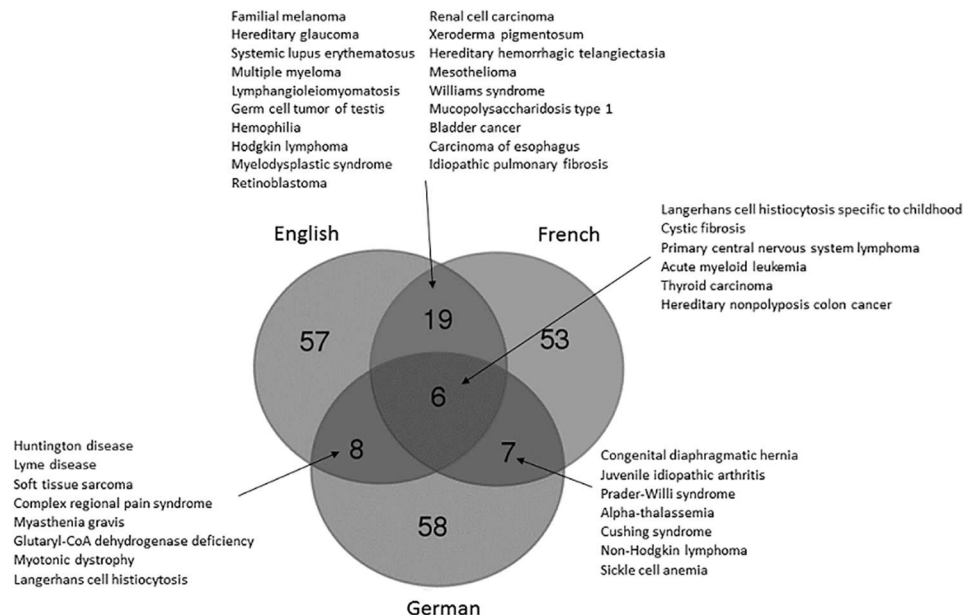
Familial melanoma
Hereditary glaucoma
Systemic lupus erythematosus
Multiple myeloma
Lymphangioleiomyomatosis
Germ cell tumor of testis
Hemophilia
Hodgkin lymphoma
Myelodysplastic syndrome
Retinoblastoma

Renal cell carcinoma
Xeroderma pigmentosum
Hereditary hemorrhagic telangiectasia
Mesothelioma
Williams syndrome
Mucopolysaccharidosis type 1
Bladder cancer
Carcinoma of esophagus
Idiopathic pulmonary fibrosis

Langerhans cell histiocytosis specific to childhood
Cystic fibrosis
Primary central nervous system lymphoma
Acute myeloid leukemia
Thyroid carcinoma
Hereditary nonpolyposis colon cancer

English

French

57

19

53

6

8

7

58

German

Huntington disease
Lyme disease
Soft tissue sarcoma
Complex regional pain syndrome
Myasthenia gravis
Glutaryl-CoA dehydrogenase deficiency
Myotonic dystrophy
Langerhans cell histiocytosis

Congenital diaphragmatic hernia
Juvenile idiopathic arthritis
Prader-Willi syndrome
Alpha-thalassemia
Cushing syndrome
Non-Hodgkin lymphoma
Sickle cell anemia